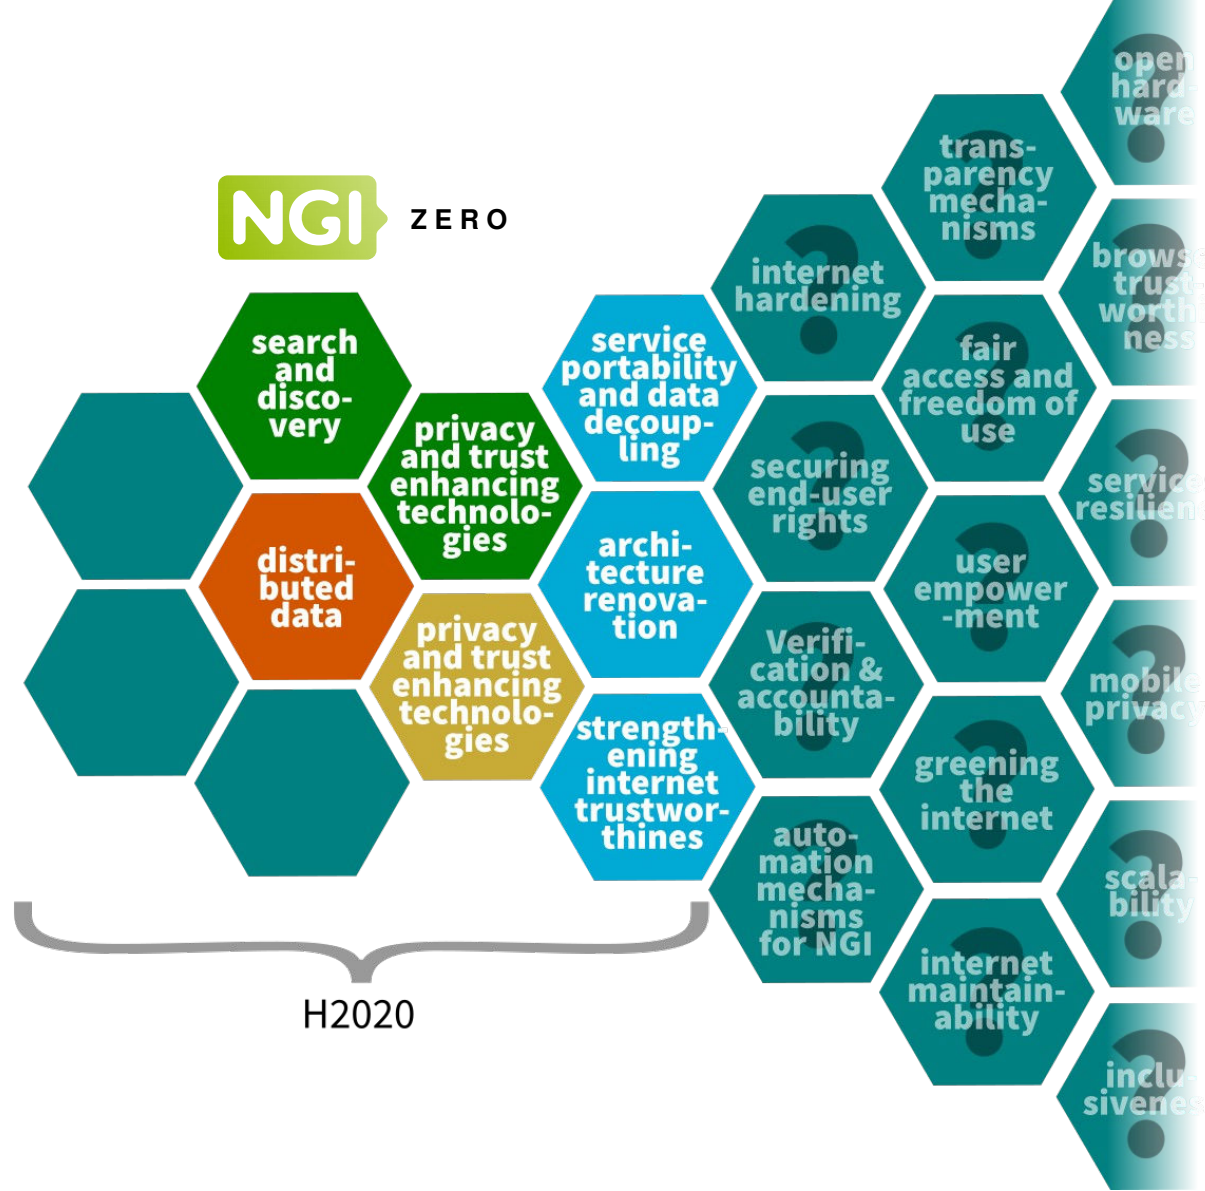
NGI ZERO

search and discovery

privacy and trust enhancing technologies

distributed data

privacy and trust enhancing technologies

service portability and data decoupling

architecture renovation

strengthening internet trustworthines

internet hardening

securing end-user rights

Verification & accountability

automation mechanisms for NGI

transparency mechanisms

fair access and freedom of use

user empowerment

greening the internet

internet maintainability

open hardware

brows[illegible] trust-worth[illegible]ness

service resilien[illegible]

mobile privacy

scalability

inclusivenes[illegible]

H2020